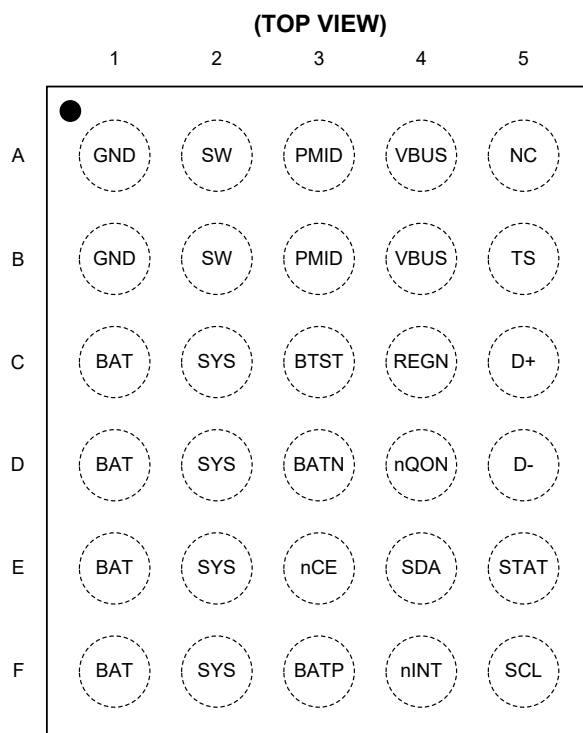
(TOP VIEW)

| | 1 | 2 | 3 | 4 | 5 |
|---|---|---|---|---|---|
| A | GND | SW | PMID | VBUS | NC |
| B | GND | SW | PMID | VBUS | TS |
| C | BAT | SYS | BTST | REGN | D+ |
| D | BAT | SYS | BATN | nQON | D- |
| E | BAT | SYS | nCE | SDA | STAT |
| F | BAT | SYS | BATP | nINT | SCL |